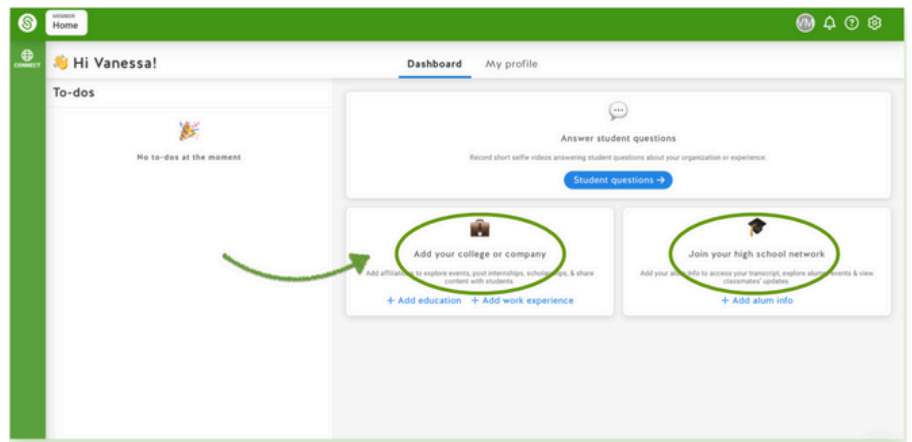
MEMBER
Home

VM

CONNECT

👋 Hi Vanessa!

Dashboard My profile

To-dos

No to-dos at the moment

Answer student questions

Record short selfie videos answering student questions about your organization or experience.

Student questions →

Add your college or company

Add affiliations to explore events, post internships, scholarships, & share content with students.

+ Add education + Add work experience

Join your high school network

Add your alum info to access your transcript, explore alumni events & view classmates' updates.

+ Add alum info